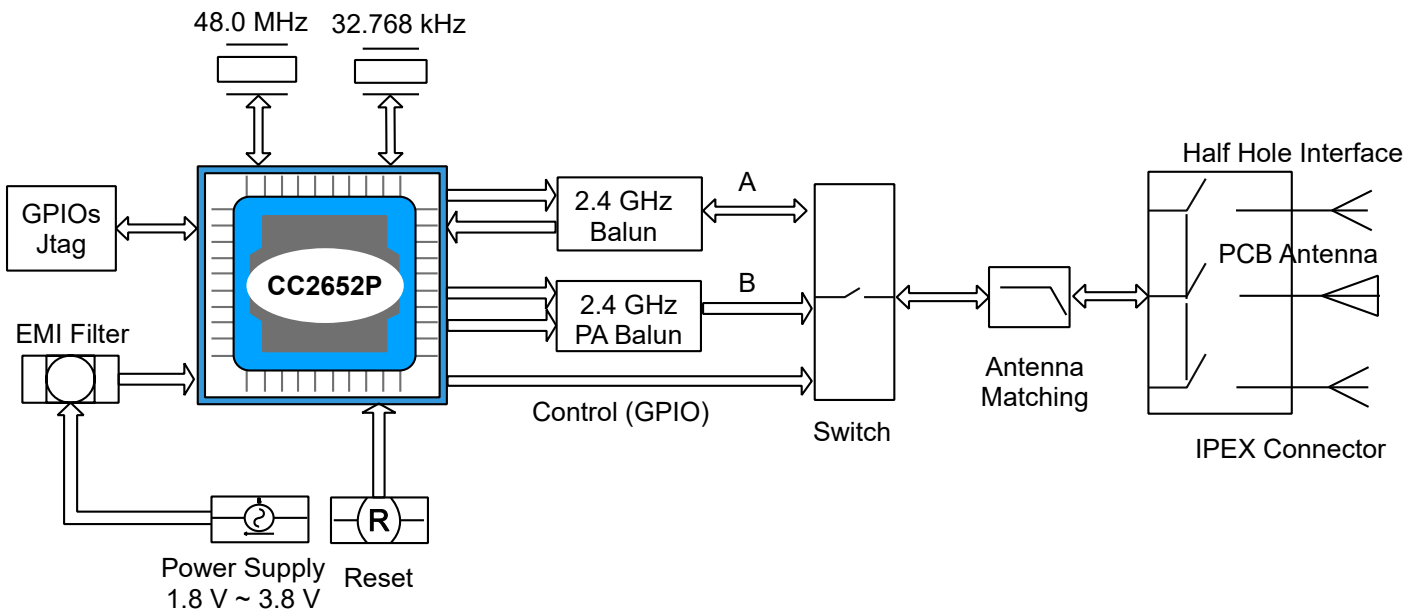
48.0 MHz

32.768 kHz

GPIOs Jtag

CC2652P

2.4 GHz Balun

A

2.4 GHz PA Balun

B

EMI Filter

Control (GPIO)

Switch

Antenna Matching

Half Hole Interface

PCB Antenna

IPEX Connector

Power Supply 1.8 V ~ 3.8 V

R

Reset